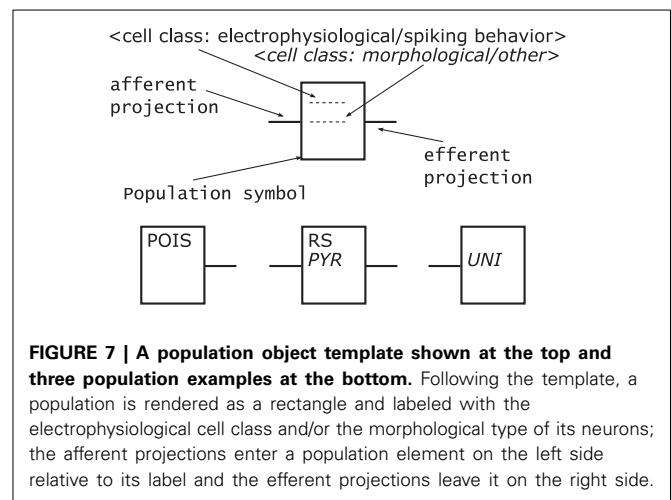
<cell class: electrophysiological/spiking behavior>

<cell class: morphological/other>

afferent projection

efferent projection

Population symbol

POIS

RS
PYR

UNI

**FIGURE 7 | A population object template shown at the top and three population examples at the bottom.** Following the template, a population is rendered as a rectangle and labeled with the electrophysiological cell class and/or the morphological type of its neurons; the afferent projections enter a population element on the left side relative to its label and the efferent projections leave it on the right side.